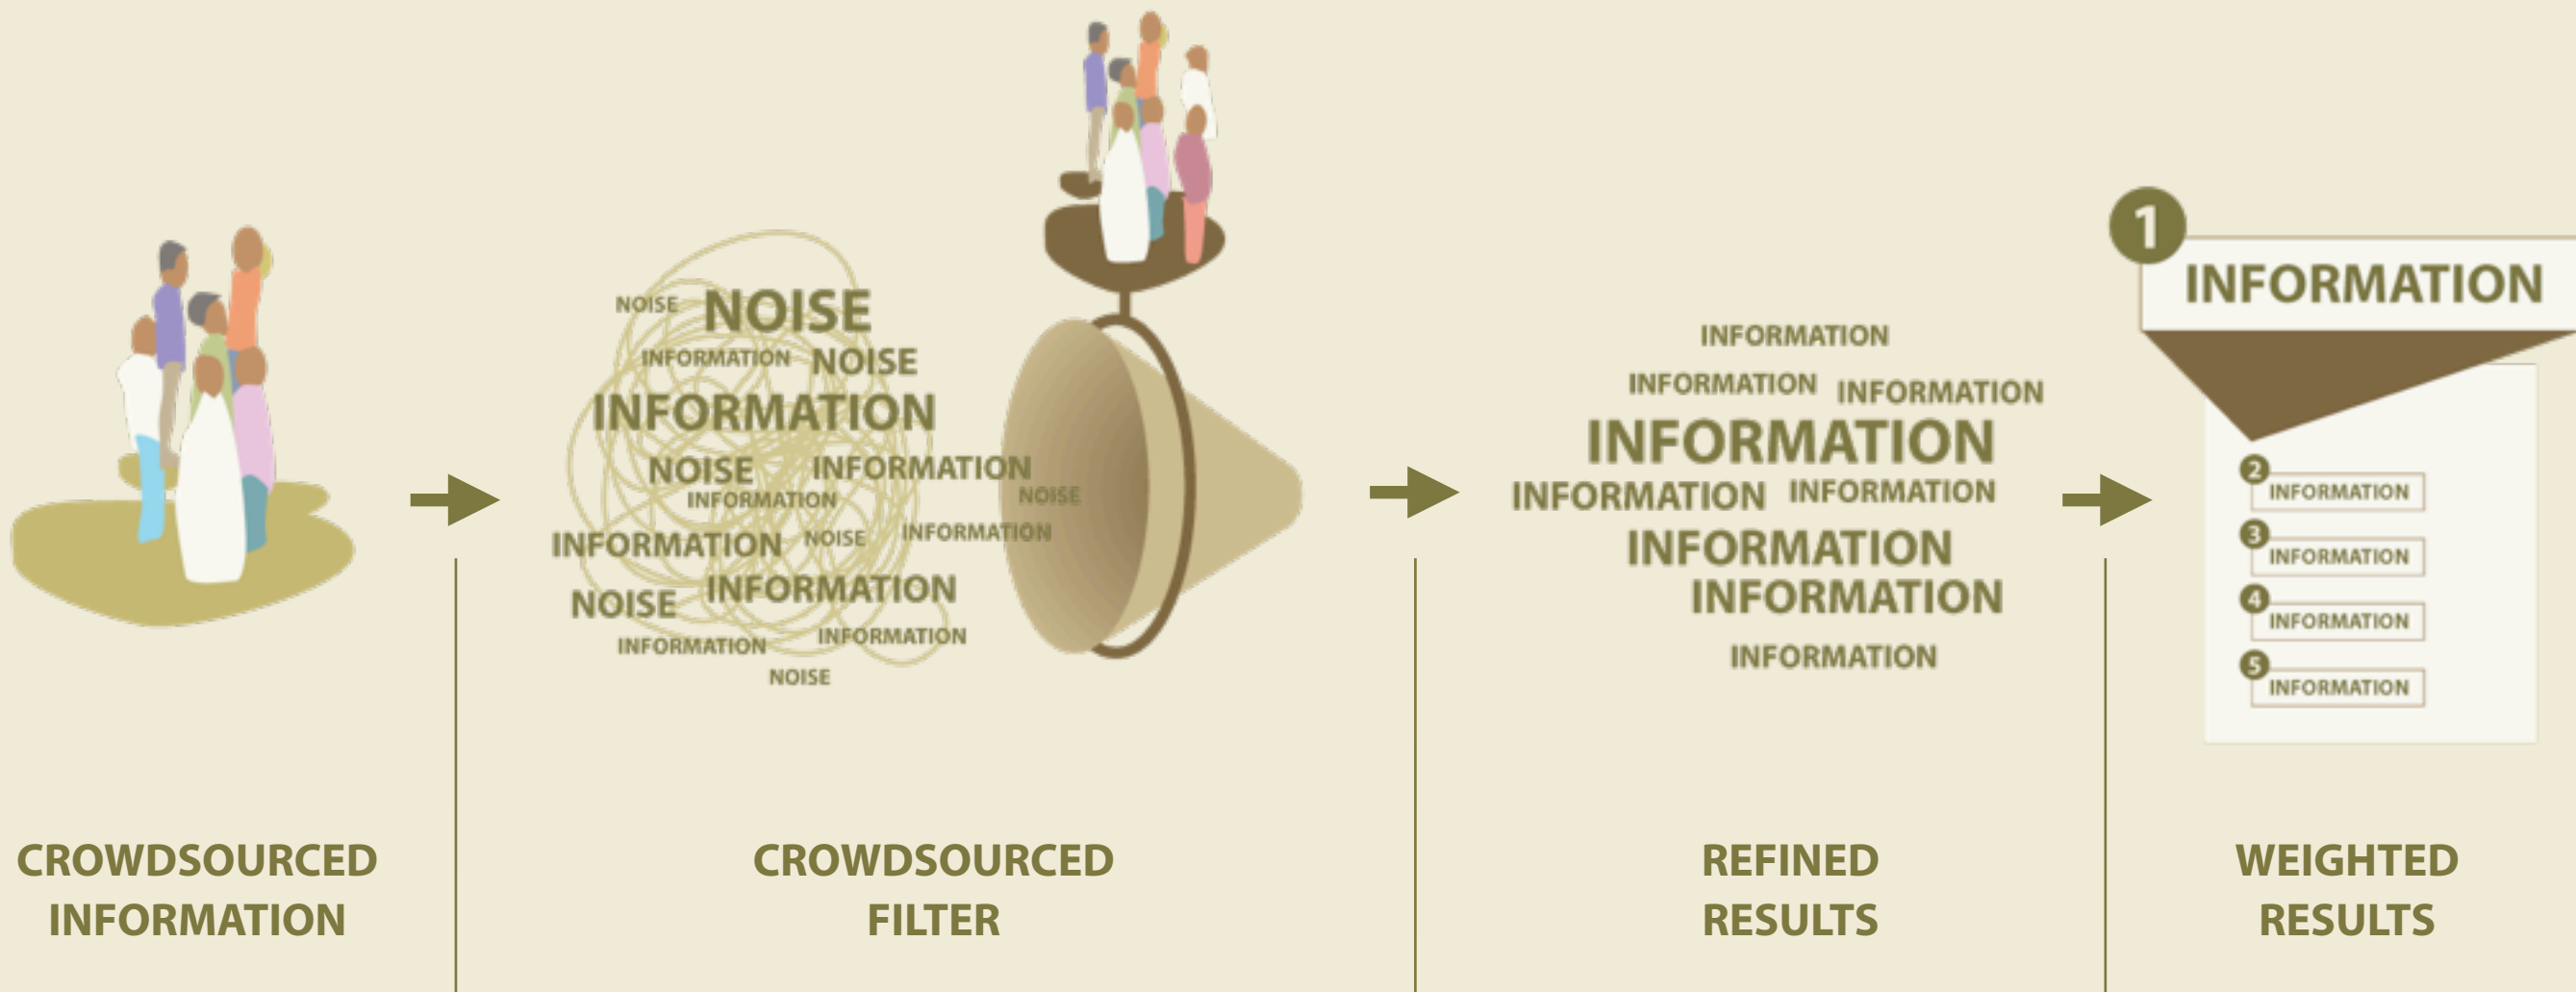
NOISE NOISE
INFORMATION NOISE
INFORMATION
NOISE INFORMATION
INFORMATION NOISE
INFORMATION NOISE INFORMATION
NOISE INFORMATION
INFORMATION INFORMATION
NOISE

INFORMATION
INFORMATION INFORMATION
INFORMATION
INFORMATION INFORMATION
INFORMATION
INFORMATION
INFORMATION

1 INFORMATION
2 INFORMATION
3 INFORMATION
4 INFORMATION
5 INFORMATION

CROWDSOURCED INFORMATION

CROWDSOURCED FILTER

REFINED RESULTS

WEIGHTED RESULTS